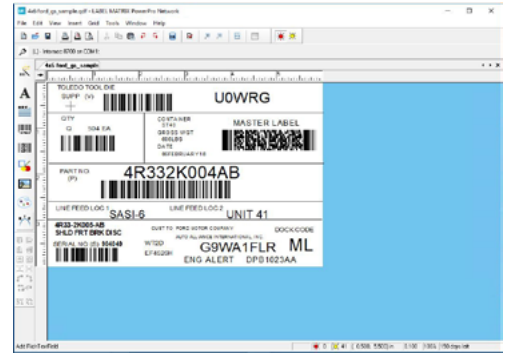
4x6 ford_gs_sample.lpf - LABEL MATRIX PowerPro Network
File Edit View Insert Grid Tools Window Help

4x6 ford_gs_sample

TOLEDO TOOL DIE
SUPP (V)
U0WRG

QTY
(Q) 504 EA

CONTAINER
ST43
GROSS WGT
466LBS
DATE
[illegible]

MASTER LABEL

PART NO
(P)
4R332K004AB

LINE FEED LOC 1
SASI-6

LINE FEED LOC 2
UNIT 41

4R33-2K005-AB
SHLD FRT BRK DISC

SERIAL NO (S) 504049

CUST TO FORD MOTOR COMPANY
AUTO ALLIANCE INTERNATIONAL INC

DOCK CODE

W720
EF4020H

G9WA1FLR
ML

ENG ALERT DP01023AA

Add Plain Text Field